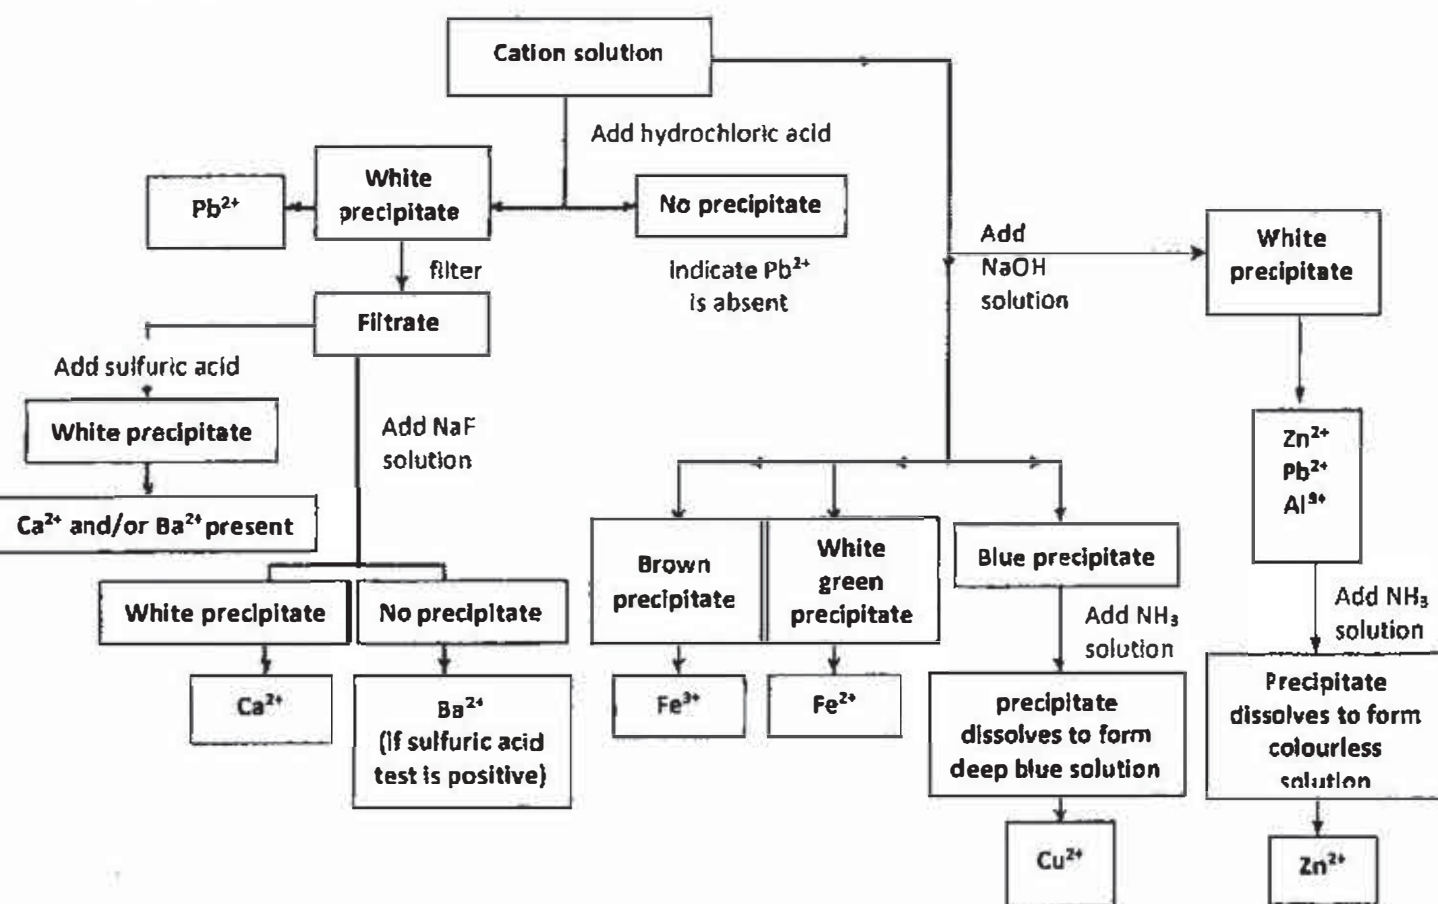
Cation solution

Add hydrochloric acid

$Pb^{2+}$

White precipitate

No precipitate

filter

Indicate $Pb^{2+}$ is absent

Filtrate

Add sulfuric acid

White precipitate

$Ca^{2+}$ and/or $Ba^{2+}$ present

Add NaF solution

White precipitate

No precipitate

$Ca^{2+}$

$Ba^{2+}$ (If sulfuric acid test is positive)

Add NaOH solution

White precipitate

$Zn^{2+}$
$Pb^{2+}$
$Al^{3+}$

Add $NH_3$ solution

Precipitate dissolves to form colourless solution

$Zn^{2+}$

Brown precipitate

White green precipitate

Blue precipitate

$Fe^{3+}$

$Fe^{2+}$

Add $NH_3$ solution

precipitate dissolves to form deep blue solution

$Cu^{2+}$